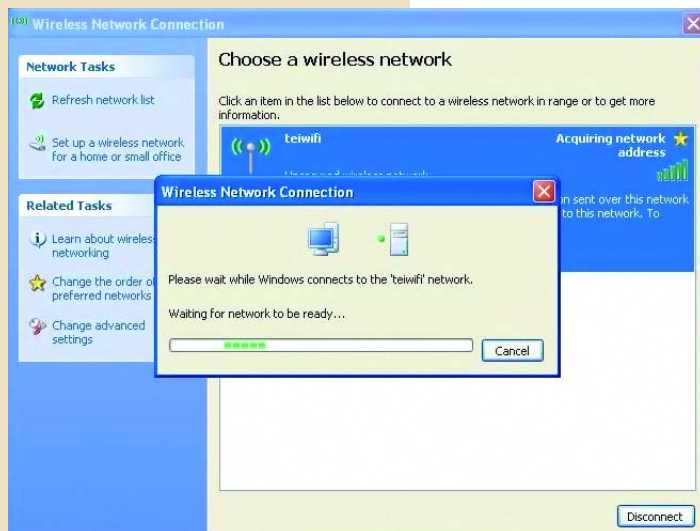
Wireless Network Connection

Network Tasks

Refresh network list

Set up a wireless network for a home or small office

Related Tasks

Learn about wireles networking

Change the order of preferred networks

Change advanced settings

Choose a wireless network

Click an item in the list below to connect to a wireless network in range or to get more information.

teiwifi

Acquiring network address

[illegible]

n sent over this network to this network. To

Wireless Network Connection

Please wait while Windows connects to the 'teiwifi' network.

Waiting for network to be ready...

Cancel

Disconnect